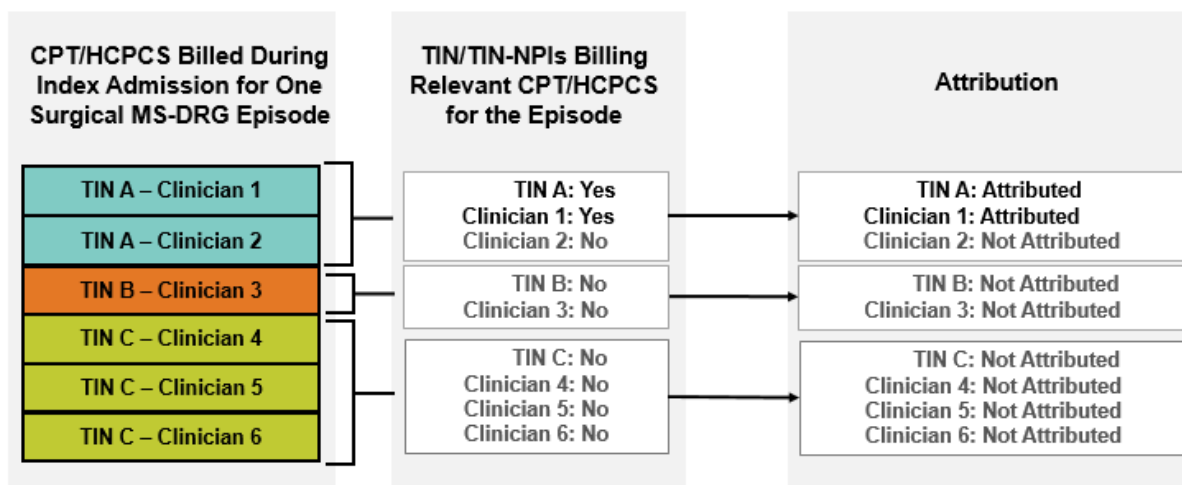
CPT/HCPCS Billed During Index Admission for One Surgical MS-DRG Episode

TIN A – Clinician 1

TIN A – Clinician 2

TIN B – Clinician 3

TIN C – Clinician 4

TIN C – Clinician 5

TIN C – Clinician 6

TIN/TIN-NPIs Billing Relevant CPT/HCPCS for the Episode

TIN A: Yes
Clinician 1: Yes
Clinician 2: No

TIN B: No
Clinician 3: No

TIN C: No
Clinician 4: No
Clinician 5: No
Clinician 6: No

Attribution

TIN A: Attributed
Clinician 1: Attributed
Clinician 2: Not Attributed

TIN B: Not Attributed
Clinician 3: Not Attributed

TIN C: Not Attributed
Clinician 4: Not Attributed
Clinician 5: Not Attributed
Clinician 6: Not Attributed